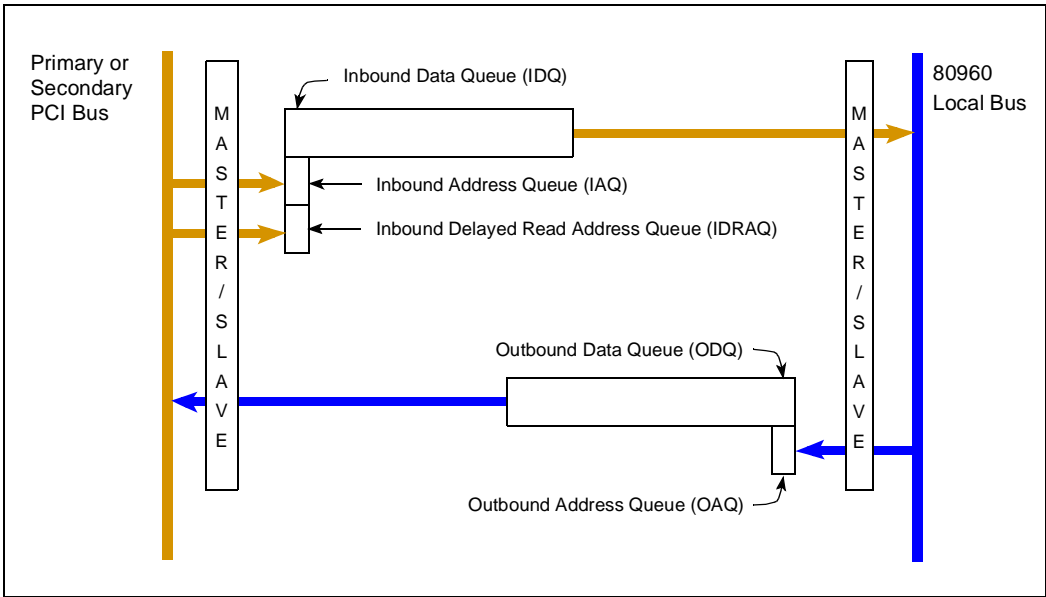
Primary or Secondary PCI Bus

MASTER/SLAVE

Inbound Data Queue (IDQ)

Inbound Address Queue (IAQ)

Inbound Delayed Read Address Queue (IDRAQ)

80960 Local Bus

MASTER/SLAVE

Outbound Data Queue (ODQ)

Outbound Address Queue (OAQ)